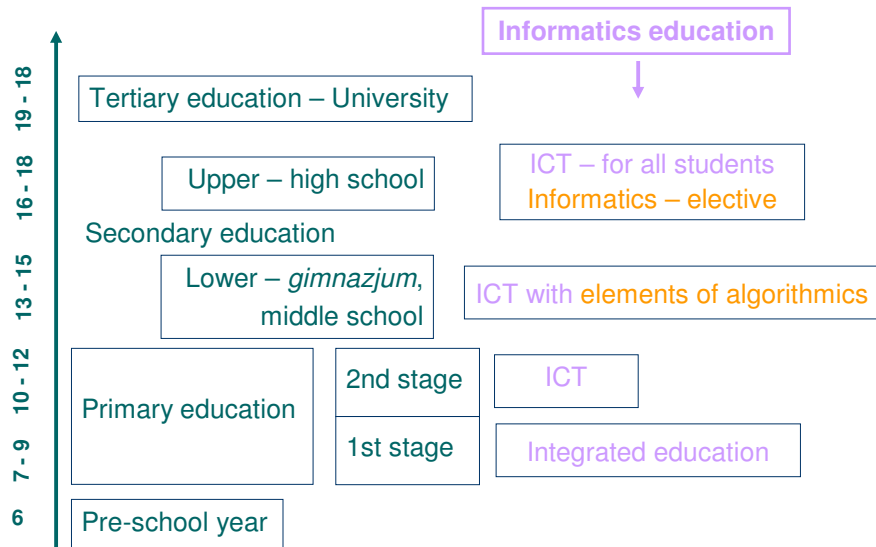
Informatics education

19 - 18
Tertiary education – University

16 - 18
Upper – high school

ICT – for all students
Informatics – elective

Secondary education

13 - 15
Lower – *gimnazjum*, middle school

ICT with elements of algorithmics

10 - 12
Primary education

2nd stage

ICT

7 - 9
1st stage

Integrated education

6
Pre-school year